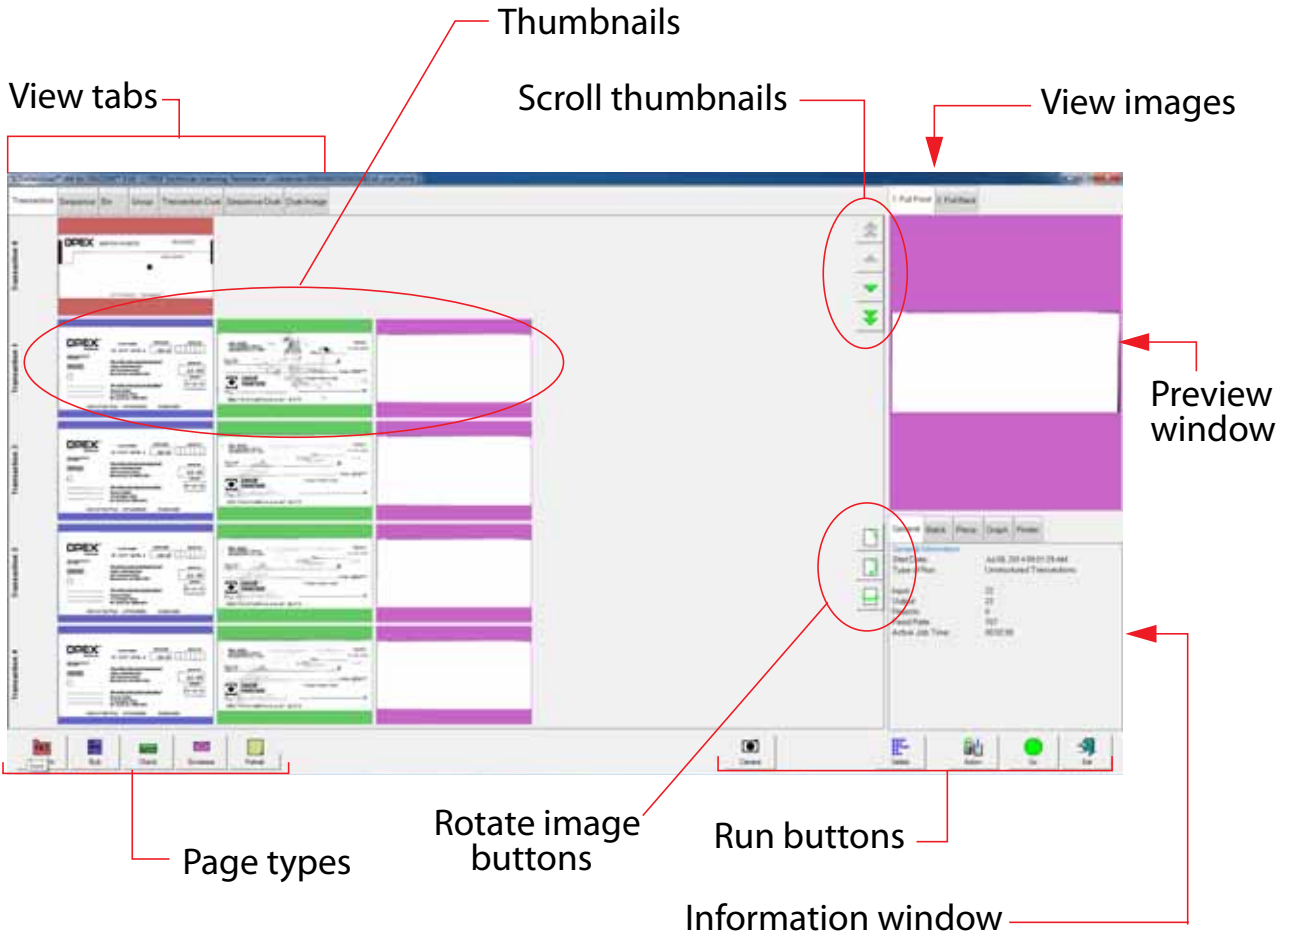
Thumbnails

View tabs

Scroll thumbnails

View images

Transaction | Sequence | Bin | Group | Transaction Dual | Sequence Dual | Dual Image

Full Front | Full Back

OPEX

OPEX

OPEX

OPEX

OPEX

Preview window

General | Batch | Piece | Graph | Printer

General Information

Rotate image buttons

Run buttons

Page types

Information window